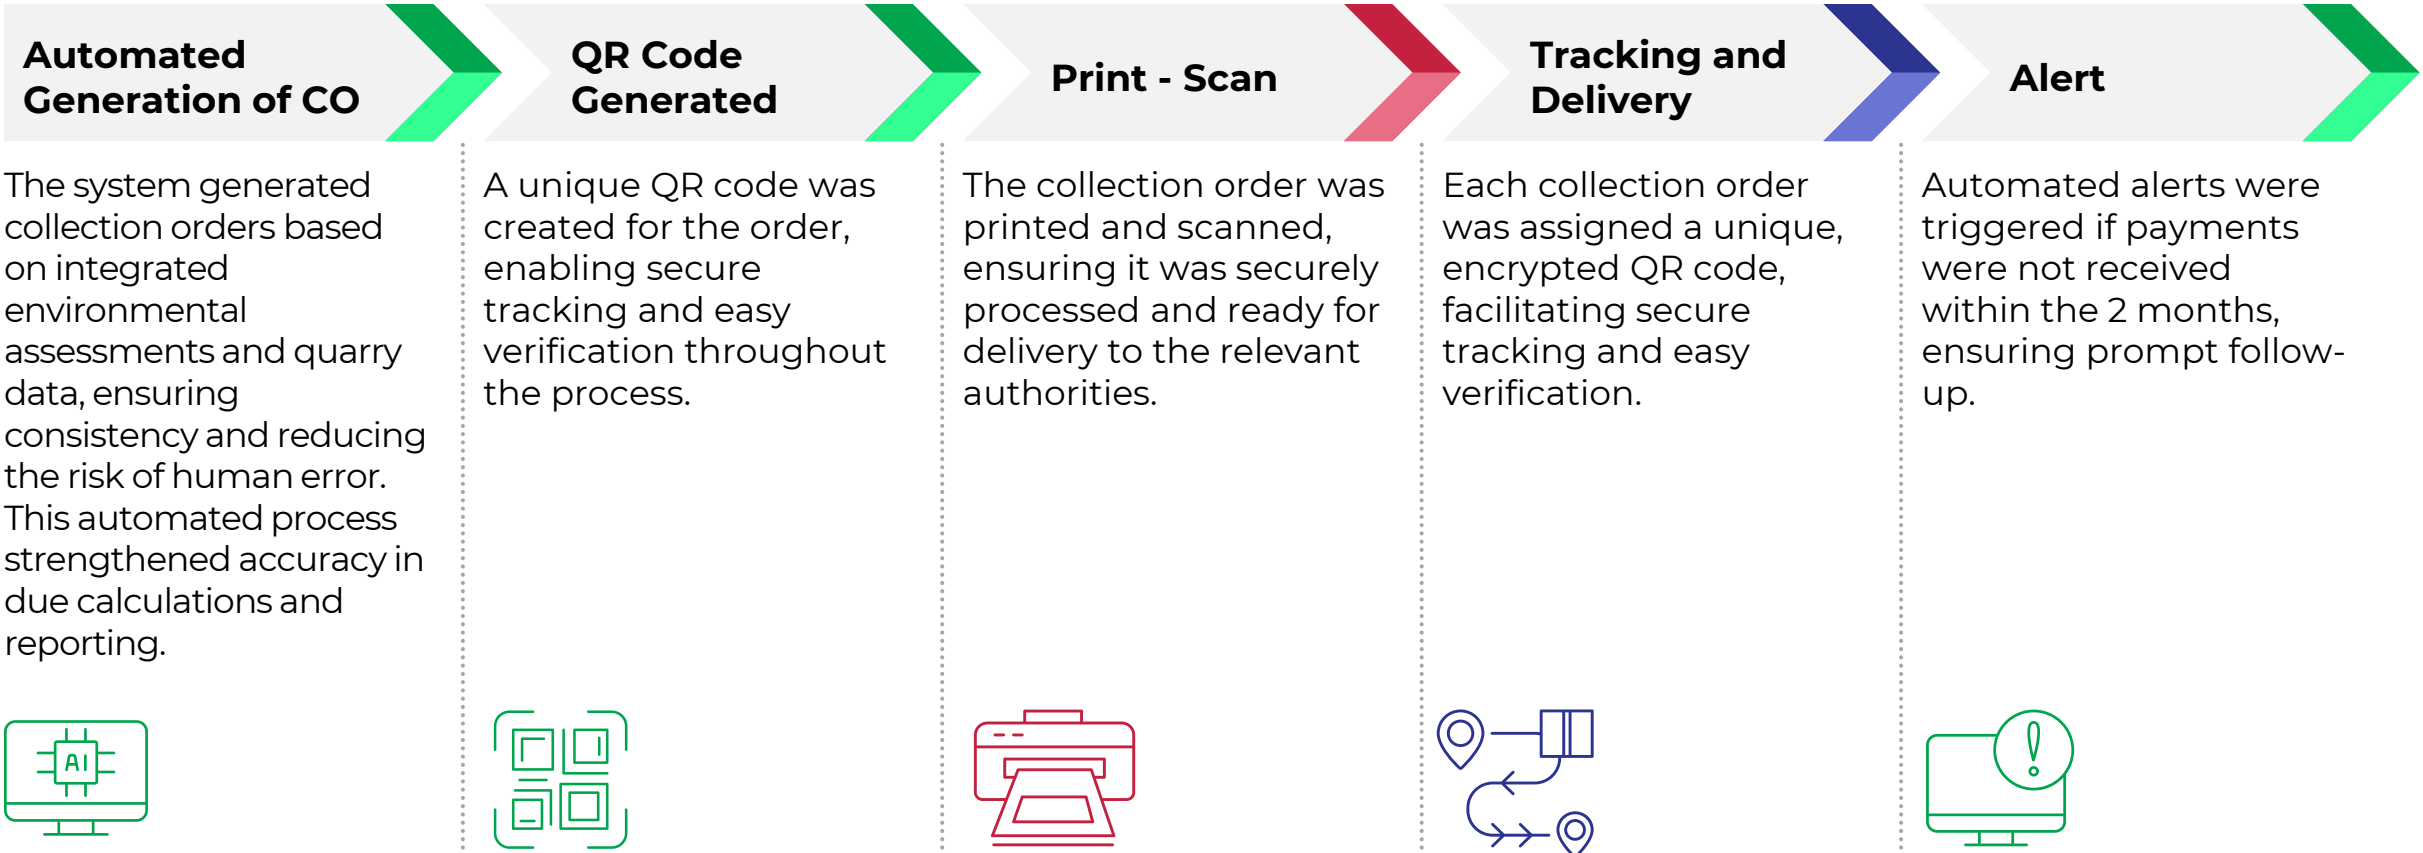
Automated Generation of CO

The system generated collection orders based on integrated environmental assessments and quarry data, ensuring consistency and reducing the risk of human error. This automated process strengthened accuracy in due calculations and reporting.

AI

QR Code Generated

A unique QR code was created for the order, enabling secure tracking and easy verification throughout the process.

Print - Scan

The collection order was printed and scanned, ensuring it was securely processed and ready for delivery to the relevant authorities.

Tracking and Delivery

Each collection order was assigned a unique, encrypted QR code, facilitating secure tracking and easy verification.

Alert

Automated alerts were triggered if payments were not received within the 2 months, ensuring prompt follow-up.